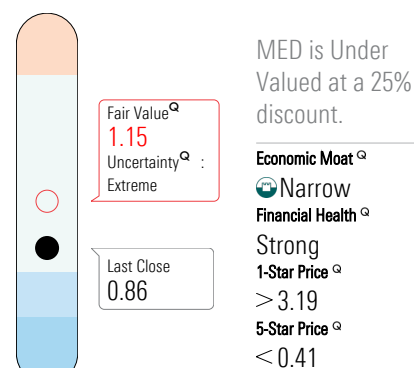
Fair Value$^{Q}$
1.15
Uncertainty$^{Q}$ :
Extreme

Last Close
0.86

MED is Under Valued at a 25% discount.

Economic Moat $^{Q}$
Narrow
Financial Health $^{Q}$
Strong
1-Star Price $^{Q}$
$>$ 3.19
5-Star Price $^{Q}$
$<$ 0.41